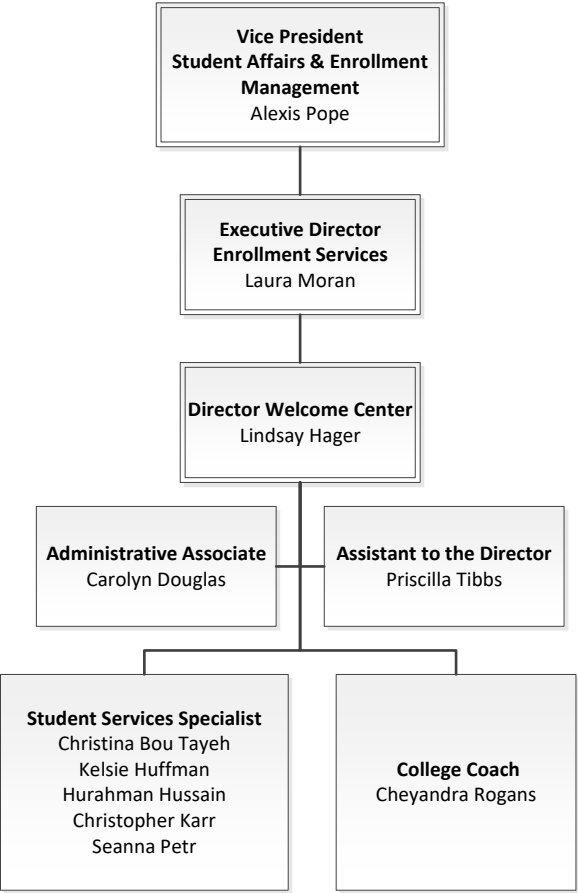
Vice President
Student Affairs & Enrollment Management
Alexis Pope

Executive Director
Enrollment Services
Laura Moran

Director Welcome Center
Lindsay Hager

Administrative Associate
Carolyn Douglas

Assistant to the Director
Priscilla Tibbs

Student Services Specialist
Christina Bou Tayeh
Kelsie Huffman
Hurahman Hussain
Christopher Karr
Seanna Petr

College Coach
Cheyandra Rogans